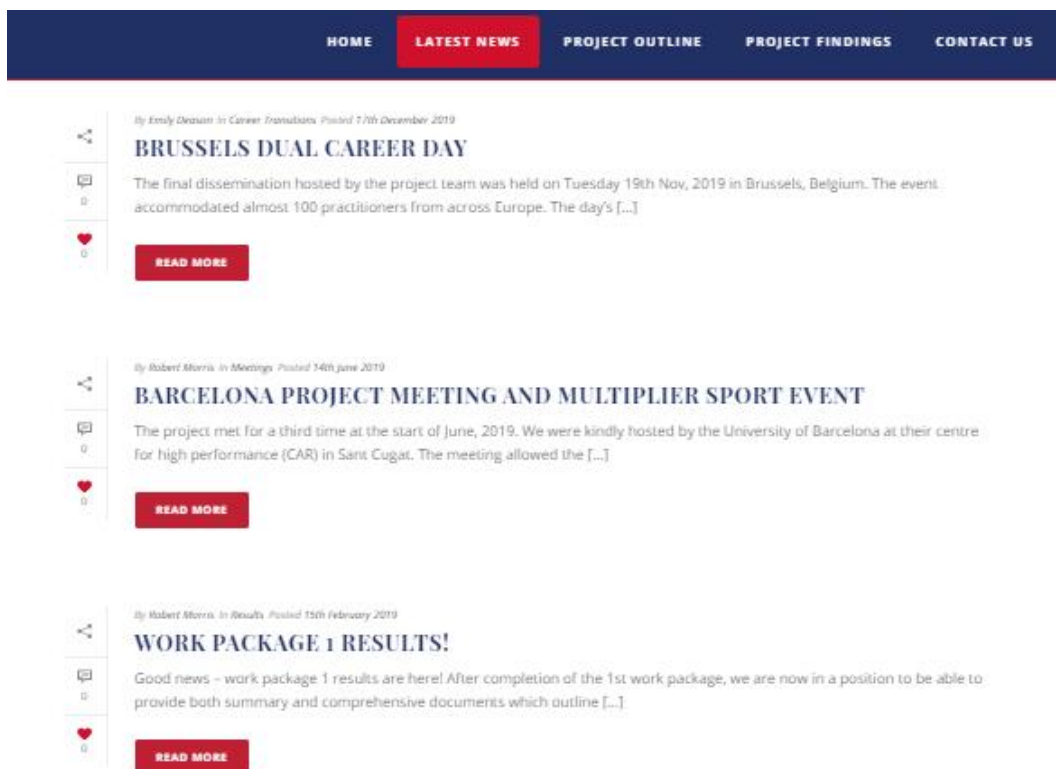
HOME LATEST NEWS PROJECT OUTLINE PROJECT FINDINGS CONTACT US

By Emily Deason In Career Transitions Posted 17th December 2019

BRUSSELS DUAL CAREER DAY

0

0

The final dissemination hosted by the project team was held on Tuesday 19th Nov, 2019 in Brussels, Belgium. The event accommodated almost 100 practitioners from across Europe. The day's […]

READ MORE

By Robert Morris In Meetings Posted 14th June 2019

BARCELONA PROJECT MEETING AND MULTIPLIER SPORT EVENT

0

0

The project met for a third time at the start of June, 2019. We were kindly hosted by the University of Barcelona at their centre for high performance (CAR) in Sant Cugat. The meeting allowed the […]

READ MORE

By Robert Morris In Results Posted 15th February 2019

WORK PACKAGE 1 RESULTS!

0

0

Good news – work package 1 results are here! After completion of the 1st work package, we are now in a position to be able to provide both summary and comprehensive documents which outline […]

READ MORE